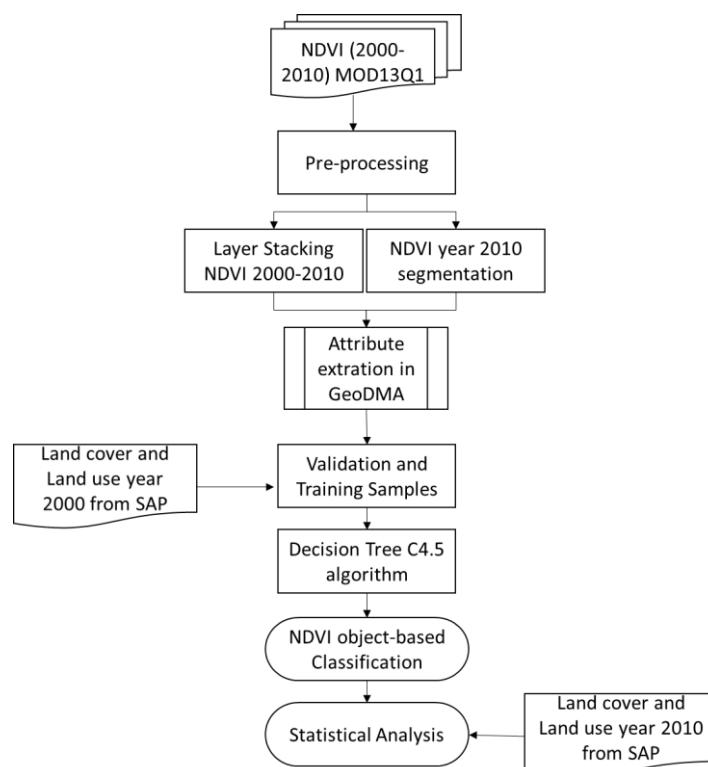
NDVI (2000-2010) MOD13Q1

Pre-processing

Layer Stacking NDVI 2000-2010

NDVI year 2010 segmentation

Attribute extration in GeoDMA

Land cover and Land use year 2000 from SAP

Validation and Training Samples

Decision Tree C4.5 algorithm

NDVI object-based Classification

Statistical Analysis

Land cover and Land use year 2010 from SAP